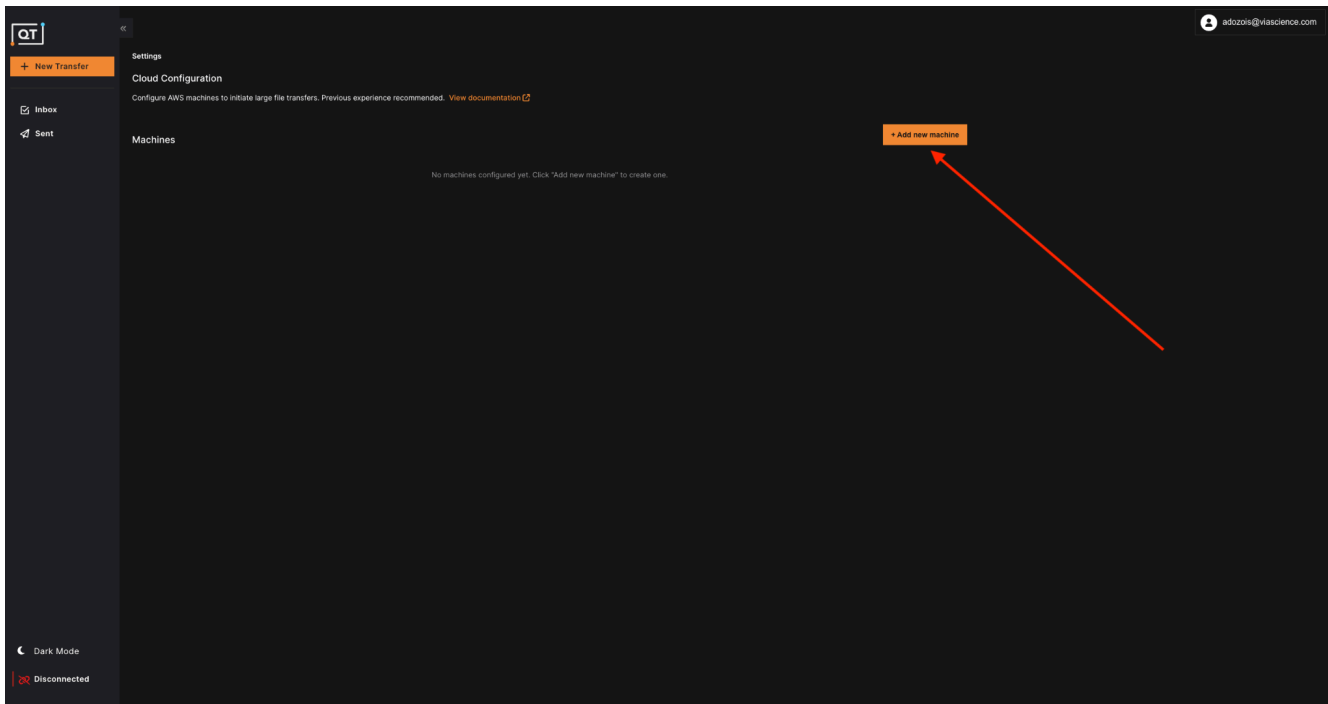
QT

+ New Transfer

Inbox

Sent

Dark Mode

Disconnected

«

adozois@viascience.com

Settings

Cloud Configuration

Configure AWS machines to initiate large file transfers. Previous experience recommended. View documentation

Machines

+ Add new machine

No machines configured yet. Click "Add new machine" to create one.